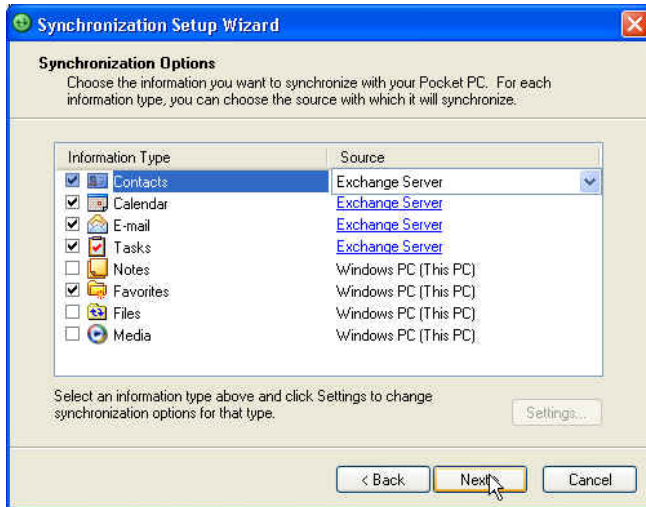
Synchronization Setup Wizard

Synchronization Options
Choose the information you want to synchronize with your Pocket PC. For each information type, you can choose the source with which it will synchronize.

| Information Type | Source |
|---|---|
| Contacts | Exchange Server |
| Calendar | Exchange Server |
| E-mail | Exchange Server |
| Tasks | Exchange Server |
| Notes | Windows PC (This PC) |
| Favorites | Windows PC (This PC) |
| Files | Windows PC (This PC) |
| Media | Windows PC (This PC) |

Select an information type above and click Settings to change synchronization options for that type.

Settings...

< Back   Next >   Cancel